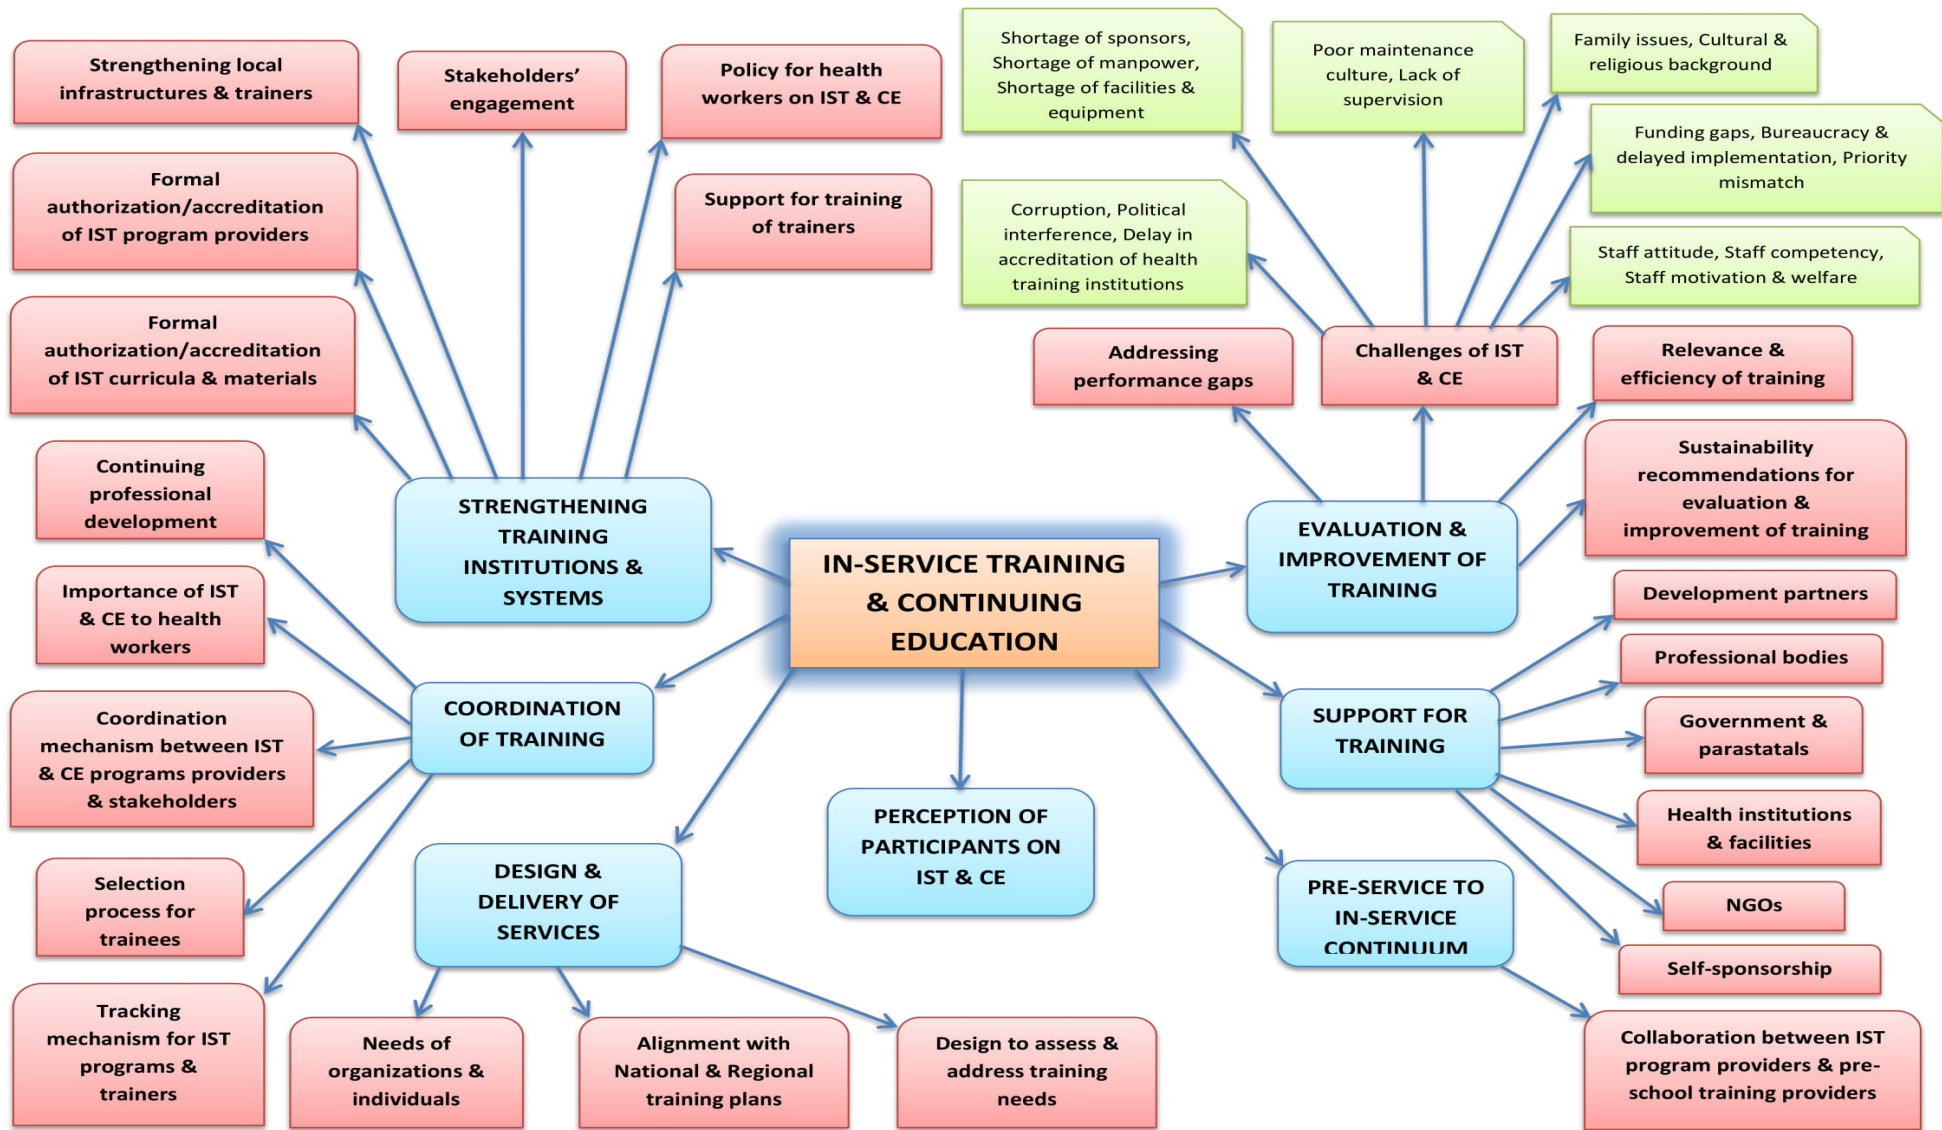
IN-SERVICE TRAINING & CONTINUING EDUCATION

STRENGTHENING TRAINING INSTITUTIONS & SYSTEMS

Strengthening local infrastructures & trainers

Stakeholders' engagement

Policy for health workers on IST & CE

Support for training of trainers

Formal authorization/accreditation of IST program providers

Formal authorization/accreditation of IST curricula & materials

COORDINATION OF TRAINING

Continuing professional development

Importance of IST & CE to health workers

Coordination mechanism between IST & CE programs providers & stakeholders

Selection process for trainees

Tracking mechanism for IST programs & trainers

DESIGN & DELIVERY OF SERVICES

Needs of organizations & individuals

Alignment with National & Regional training plans

Design to assess & address training needs

PERCEPTION OF PARTICIPANTS ON IST & CE

PRE-SERVICE TO IN-SERVICE CONTINUUM

Collaboration between IST program providers & pre-school training providers

SUPPORT FOR TRAINING

Development partners

Professional bodies

Government & parastatals

Health institutions & facilities

NGOs

Self-sponsorship

EVALUATION & IMPROVEMENT OF TRAINING

Addressing performance gaps

Challenges of IST & CE

Relevance & efficiency of training

Sustainability recommendations for evaluation & improvement of training

Shortage of sponsors, Shortage of manpower, Shortage of facilities & equipment

Poor maintenance culture, Lack of supervision

Family issues, Cultural & religious background

Funding gaps, Bureaucracy & delayed implementation, Priority mismatch

Corruption, Political interference, Delay in accreditation of health training institutions

Staff attitude, Staff competency, Staff motivation & welfare